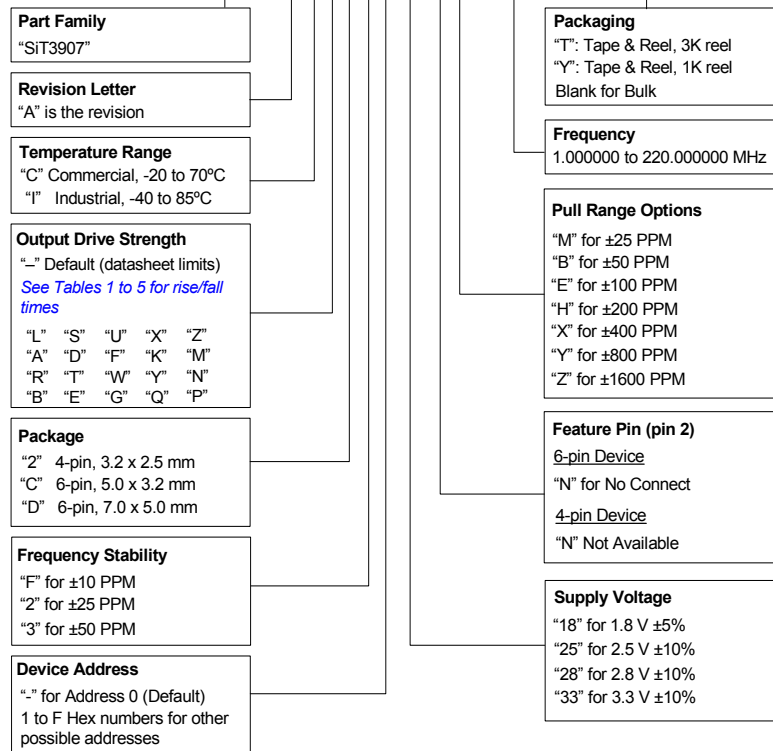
**Part Family**
"SiT3907"

**Revision Letter**
"A" is the revision

**Temperature Range**
"C" Commercial, -20 to 70ºC
"I" Industrial, -40 to 85ºC

**Output Drive Strength**
"–" Default (datasheet limits)
*See Tables 1 to 5 for rise/fall times*

| | | | | |
|---|---|---|---|---|
| "L" | "S" | "U" | "X" | "Z" |
| "A" | "D" | "F" | "K" | "M" |
| "R" | "T" | "W" | "Y" | "N" |
| "B" | "E" | "G" | "Q" | "P" |

**Package**
"2" 4-pin, 3.2 x 2.5 mm
"C" 6-pin, 5.0 x 3.2 mm
"D" 6-pin, 7.0 x 5.0 mm

**Frequency Stability**
"F" for ±10 PPM
"2" for ±25 PPM
"3" for ±50 PPM

**Device Address**
"-" for Address 0 (Default)
1 to F Hex numbers for other possible addresses

**Packaging**
"T": Tape & Reel, 3K reel
"Y": Tape & Reel, 1K reel
Blank for Bulk

**Frequency**
1.000000 to 220.000000 MHz

**Pull Range Options**
"M" for ±25 PPM
"B" for ±50 PPM
"E" for ±100 PPM
"H" for ±200 PPM
"X" for ±400 PPM
"Y" for ±800 PPM
"Z" for ±1600 PPM

**Feature Pin (pin 2)**
6-pin Device
"N" for No Connect
4-pin Device
"N" Not Available

**Supply Voltage**
"18" for 1.8 V ±5%
"25" for 2.5 V ±10%
"28" for 2.8 V ±10%
"33" for 3.3 V ±10%